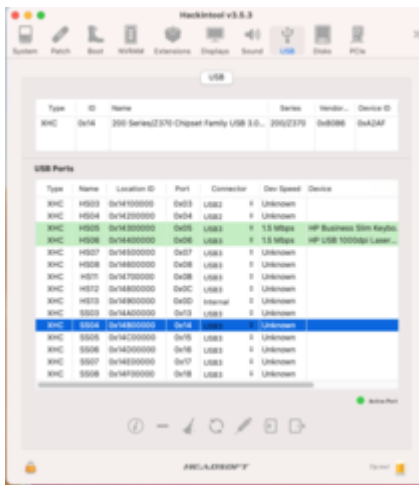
Hackintool v3.5.3

System Patch Boot NVRAM Extensions Displays Sound USB Disks PCIe

USB

| Type | ID | Name | Series | Vendor... | Device ID |
|---|---|---|---|---|---|
| XHC | 0x14 | 200 Series/Z370 Chipset Family USB 3.0... | 200/Z370 | 0x8086 | 0xA2AF |

USB Ports

| Type | Name | Location ID | Port | Connector | Dev Speed | Device |
|---|---|---|---|---|---|---|
| XHC | HS03 | 0x14100000 | 0x03 | USB3 | Unknown | |
| XHC | HS04 | 0x14200000 | 0x04 | USB3 | Unknown | |
| XHC | HS05 | 0x14300000 | 0x05 | USB3 | 1.5 Mbps | HP Business Slim Keybo... |
| XHC | HS06 | 0x14400000 | 0x06 | USB3 | 1.5 Mbps | HP USB 1000dpi Laser... |
| XHC | HS07 | 0x14500000 | 0x07 | USB3 | Unknown | |
| XHC | HS08 | 0x14600000 | 0x08 | USB3 | Unknown | |
| XHC | HS11 | 0x14700000 | 0x0B | USB3 | Unknown | |
| XHC | HS12 | 0x14800000 | 0x0C | USB3 | Unknown | |
| XHC | HS13 | 0x14900000 | 0x0D | Internal | Unknown | |
| XHC | SS03 | 0x14A00000 | 0x13 | USB3 | Unknown | |
| XHC | SS04 | 0x14B00000 | 0x14 | USB3 | Unknown | |
| XHC | SS05 | 0x14C00000 | 0x15 | USB3 | Unknown | |
| XHC | SS06 | 0x14D00000 | 0x16 | USB3 | Unknown | |
| XHC | SS07 | 0x14E00000 | 0x17 | USB3 | Unknown | |
| XHC | SS08 | 0x14F00000 | 0x18 | USB3 | Unknown | |

Active Port

HEADSOFT

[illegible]